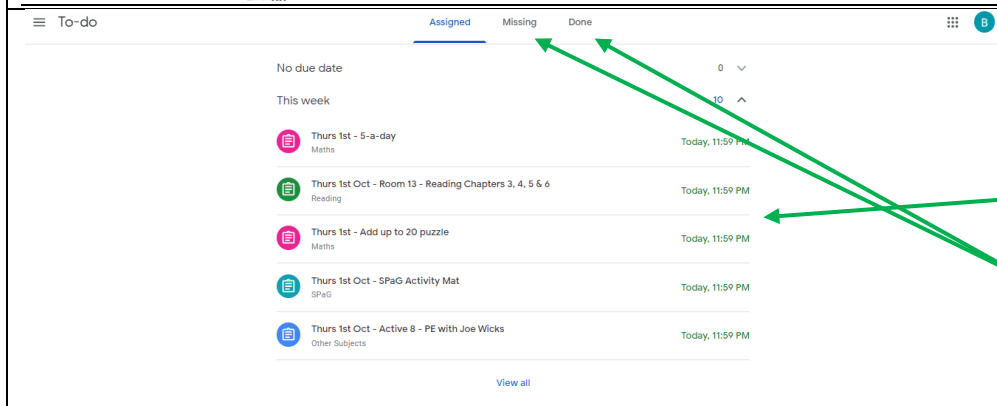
To-do

Assigned Missing Done

B

No due date 0

This week 10

Thurs 1st - 5-a-day
Maths
Today, 11:59 PM

Thurs 1st Oct - Room 13 - Reading Chapters 3, 4, 5 & 6
Reading
Today, 11:59 PM

Thurs 1st - Add up to 20 puzzle
Maths
Today, 11:59 PM

Thurs 1st Oct - SPaG Activity Mat
SPaG
Today, 11:59 PM

Thurs 1st Oct - Active 8 - PE with Joe Wicks
Other Subjects
Today, 11:59 PM

View all